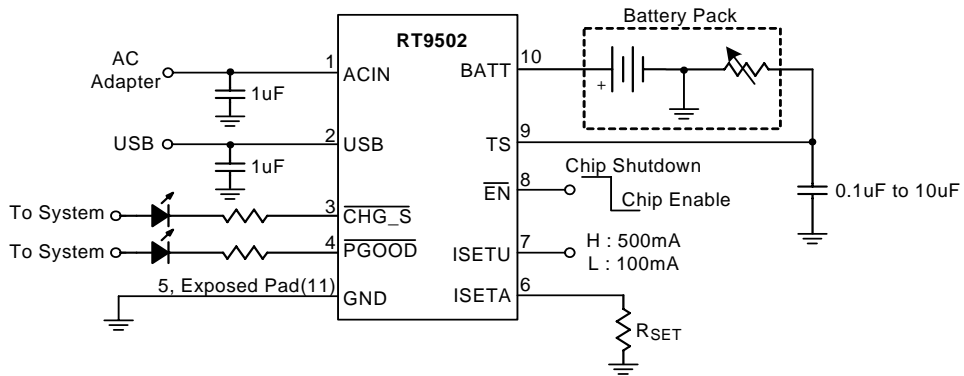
Battery Pack

RT9502

AC Adapter

1 ACIN

1uF

2 USB

USB

1uF

To System

3 $\overline{CHG\_S}$

To System

4 $\overline{PGOOD}$

5, Exposed Pad(11)

GND

10 BATT

+

9 TS

Chip Shutdown

8 $\overline{EN}$

Chip Enable

0.1uF to 10uF

7 ISETU

H : 500mA
L : 100mA

6 ISETA

$R_{SET}$